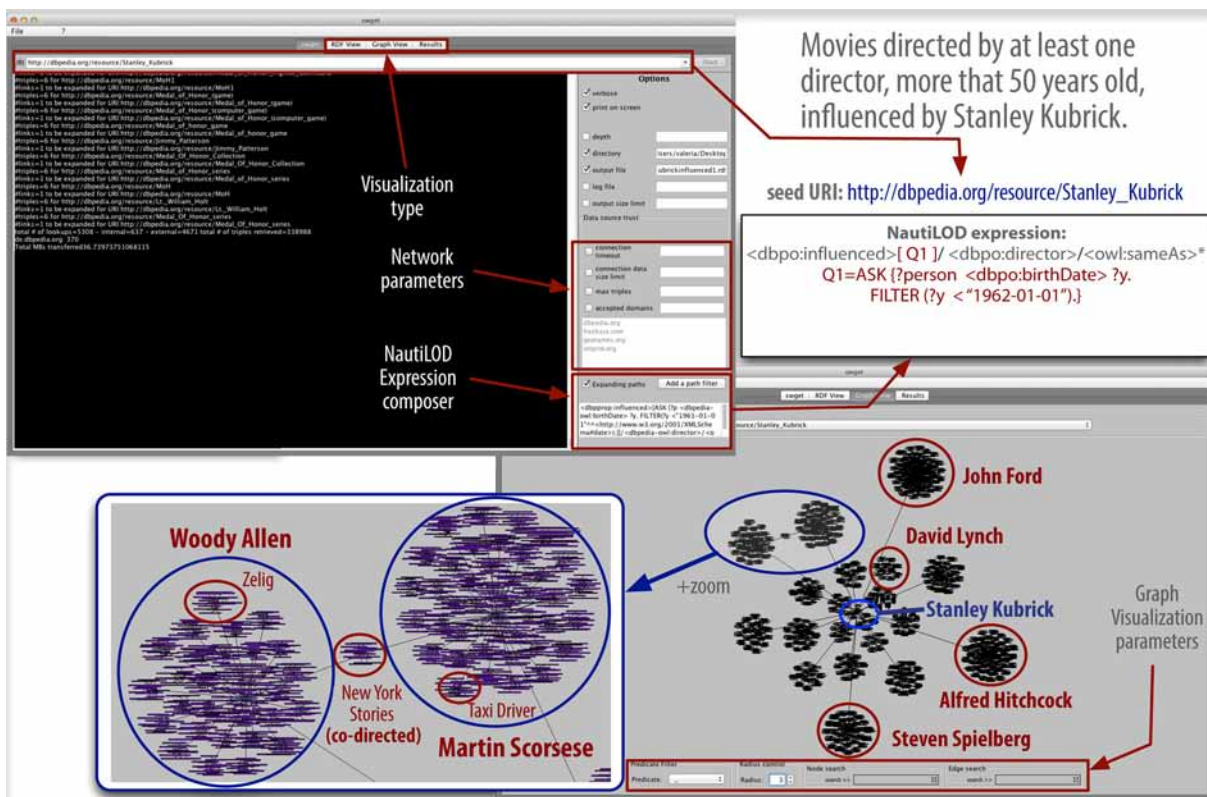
swget

File ?

swget RDF View Graph View Results

http://dbpedia.org/resource/Stanley_Kubrick

Start

#triples=6 for http://dbpedia.org/resource/MoH1
#links=1 to be expanded for URI http://dbpedia.org/resource/MoH1
#triples=6 for http://dbpedia.org/resource/Medal_of_Honor_(game)
#links=1 to be expanded for URI http://dbpedia.org/resource/Medal_of_Honor_(game)
#triples=6 for http://dbpedia.org/resource/Medal_of_Honor_(computer_game)
#links=1 to be expanded for URI http://dbpedia.org/resource/Medal_of_Honor_(computer_game)
#triples=6 for http://dbpedia.org/resource/Medal_of_Honor_game
#links=1 to be expanded for URI http://dbpedia.org/resource/Medal_of_Honor_game
#triples=6 for http://dbpedia.org/resource/Jimmy_Patterson
#links=1 to be expanded for URI http://dbpedia.org/resource/Jimmy_Patterson
#triples=6 for http://dbpedia.org/resource/Medal_Of_Honor_Collection
#links=1 to be expanded for URI http://dbpedia.org/resource/Medal_Of_Honor_Collection
#triples=6 for http://dbpedia.org/resource/Medal_of_Honor_series
#links=1 to be expanded for URI http://dbpedia.org/resource/Medal_of_Honor_series
#triples=6 for http://dbpedia.org/resource/MoH
#links=1 to be expanded for URI http://dbpedia.org/resource/MoH
#triples=6 for http://dbpedia.org/resource/Lt._William_Holt
#links=1 to be expanded for URI http://dbpedia.org/resource/Lt._William_Holt
#triples=6 for http://dbpedia.org/resource/Medal_Of_Honor_series
#links=1 to be expanded for URI http://dbpedia.org/resource/Medal_Of_Honor_series
total # of lookups=5308 - internal=637 - external=4671 total # of triples retrieved=338988
de.dbpedia.org 370
Total MBs transferred36.73973751068115

Options
verbose
print on screen
depth
directory
output file
log file
output size limit
Data source trust
connection timeout
connection data size limit
max triples
accepted domains
dbpedia.org
freebase.com
geonames.org
umbrel.org
Expanding paths
Add a path filter

Visualization type

Network parameters

NautiLOD Expression composer

Movies directed by at least one director, more that 50 years old, influenced by Stanley Kubrick.

seed URI: http://dbpedia.org/resource/Stanley_Kubrick

NautiLOD expression:
<dbpo:influenced>[ Q1 ]/ <dbpo:director>/<owl:sameAs>*
Q1=ASK {?person <dbpo:birthDate> ?y.
FILTER (?y < "1962-01-01").}

swget RDF View Graph View Results

Woody Allen
Zelig
New York Stories (co-directed)
Taxi Driver
Martin Scorsese
+zoom
John Ford
David Lynch
Stanley Kubrick
Alfred Hitchcock
Steven Spielberg
Graph Visualization parameters

Predicate Filter
Predicate:
Radius control
Radius: 3
Node search
Edge search